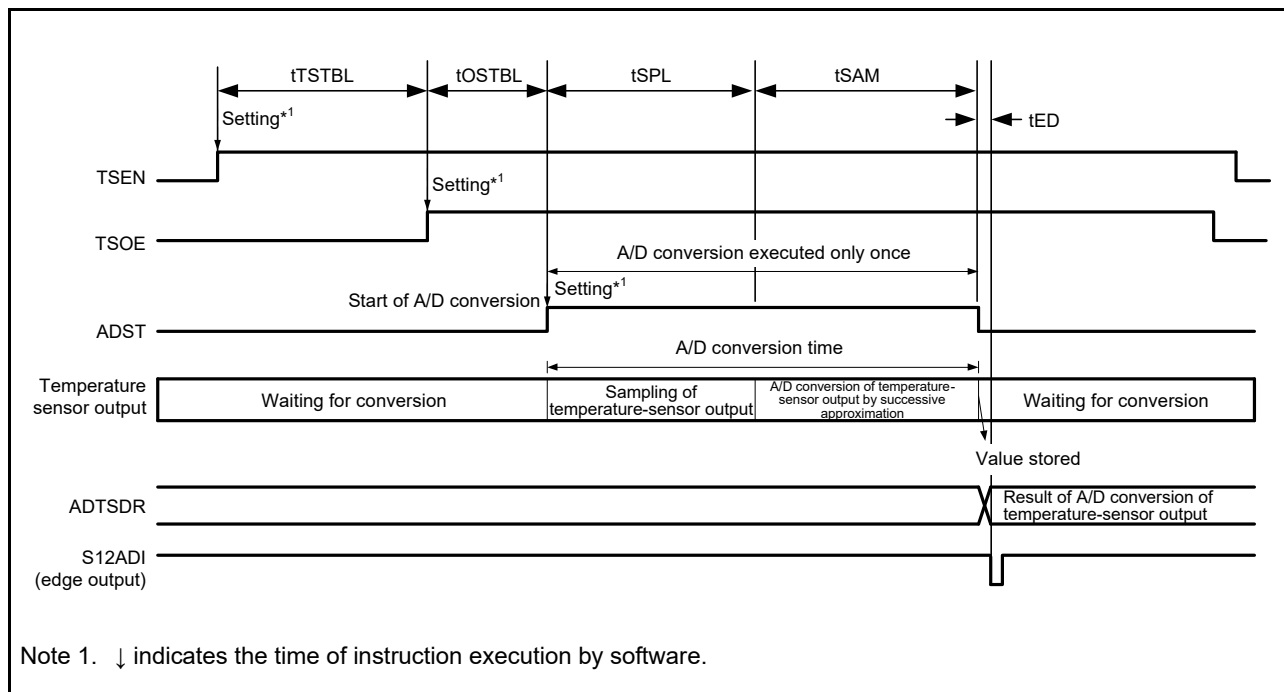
tTSTBL
tOSTBL
tSPL
tSAM
Setting$^{*1}$
tED
TSEN
Setting$^{*1}$
TSOE
A/D conversion executed only once
Setting$^{*1}$
Start of A/D conversion
ADST
A/D conversion time
Temperature sensor output
Waiting for conversion
Sampling of temperature-sensor output
A/D conversion of temperature-sensor output by successive approximation
Waiting for conversion
Value stored
ADTSDR
Result of A/D conversion of temperature-sensor output
S12ADI (edge output)

Note 1. ↓ indicates the time of instruction execution by software.